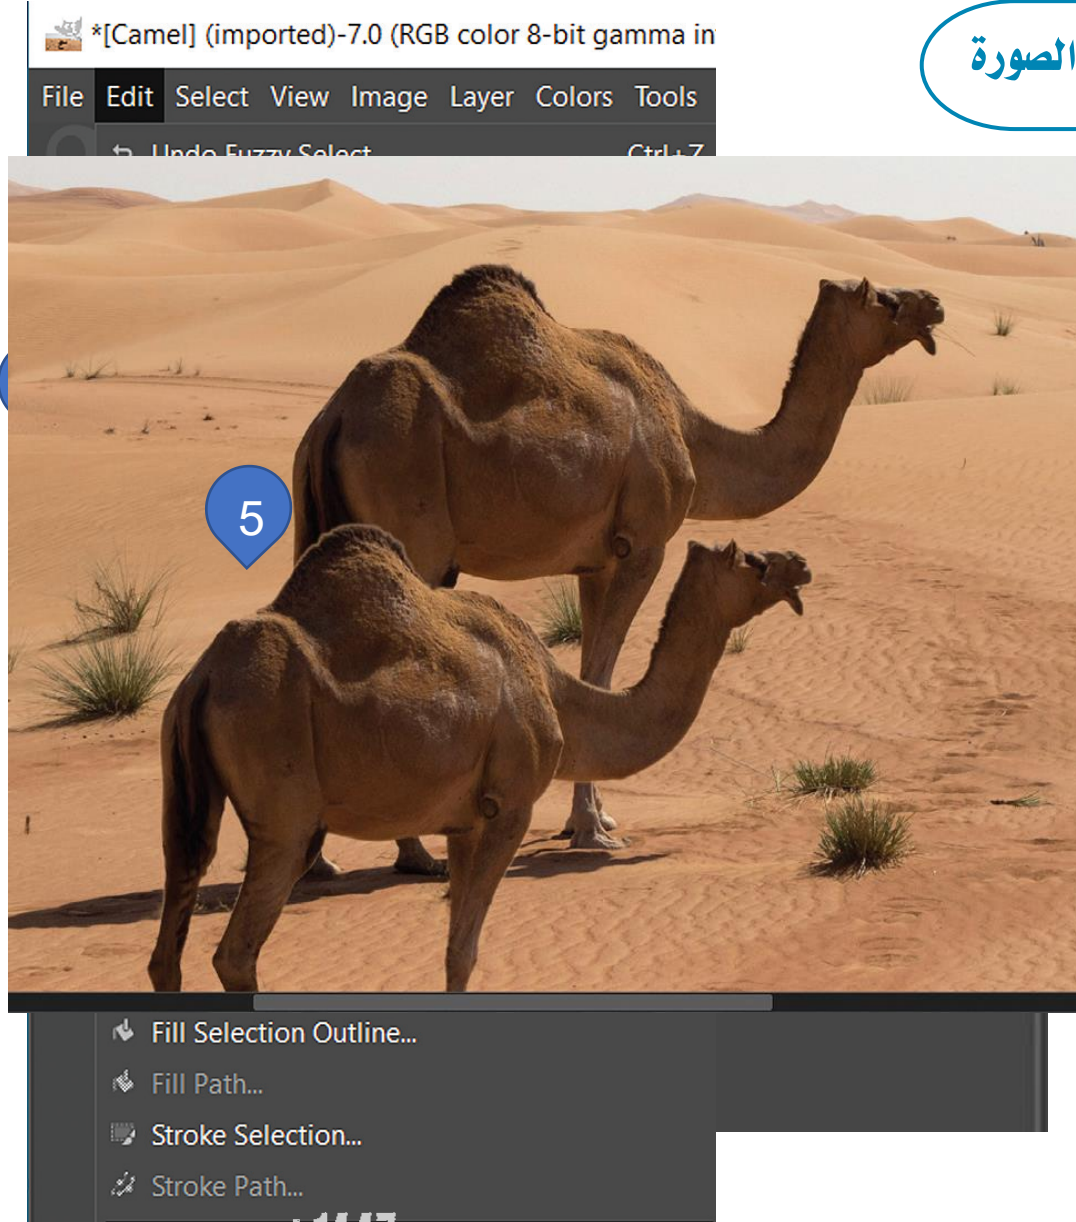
*[Camel] (imported)-7.0 (RGB color 8-bit gamma in

File Edit Select View Image Layer Colors Tools

Undo Fuzzy Select Ctrl+Z

الصورة

5

Fill Selection Outline...

Fill Path...

Stroke Selection...

Stroke Path...